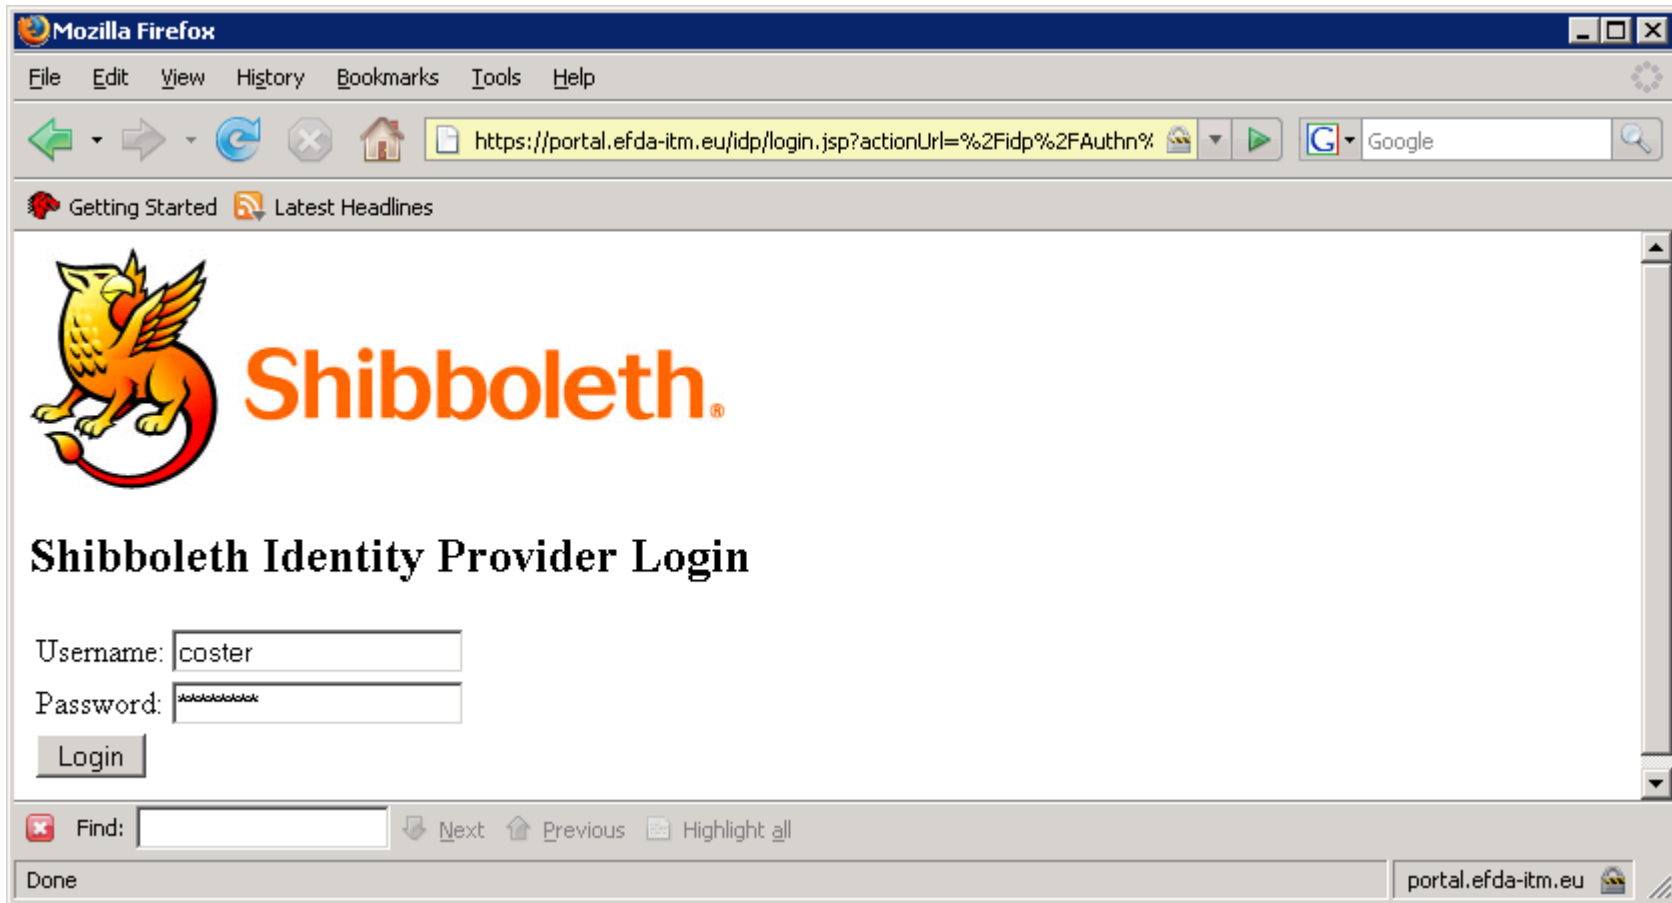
Mozilla Firefox

File Edit View History Bookmarks Tools Help

https://portal.efda-itm.eu/idp/login.jsp?actionUrl=%2Fidp%2FAuthn%

Google

Getting Started Latest Headlines

Shibboleth®

Shibboleth Identity Provider Login

Username: coster

Password: *********

Login

Find: Next Previous Highlight all

Done

portal.efda-itm.eu